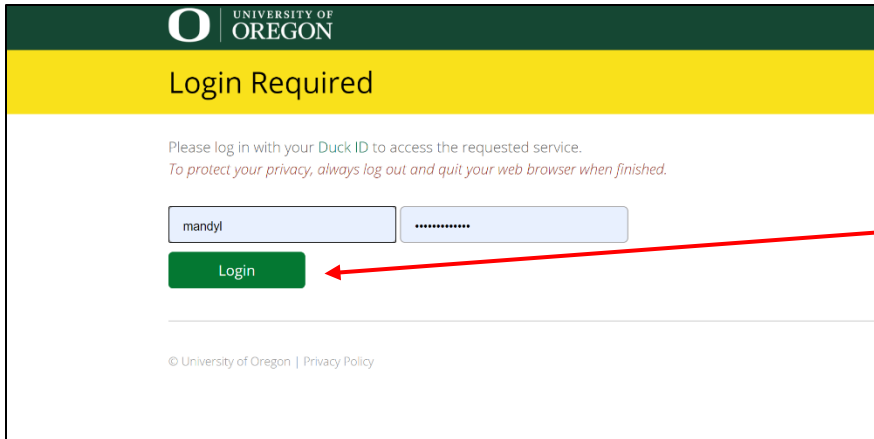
O UNIVERSITY OF OREGON

Login Required

Please log in with your Duck ID to access the requested service.
To protect your privacy, always log out and quit your web browser when finished.

mandyl
•••••••••••••

Login

© University of Oregon | Privacy Policy